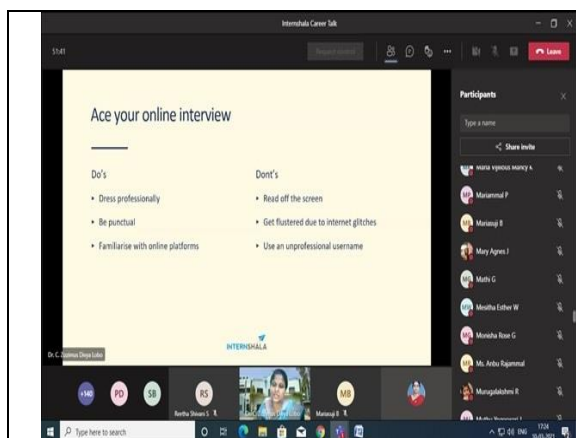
Internshala Career Talk

51:41

Request control

Leave

Ace your online interview

Do's

• Dress professionally

• Be punctual

• Familiarise with online platforms

Dont's

• Read off the screen

• Get flustered due to internet glitches

• Use an unprofessional username

INTERNSHALA

Dr. C. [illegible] Divya Lobo

Participants

Type a name

Share invite

Maria Vijilous Mancy A

MP Mariammal P

MB Mariasuji B

Mary Agnes J

MG Mathi G

MW Mesitha Esther W

MG Monesha Rose G

MR Ms. Anbu Rajammal

Murugalakshmi R

Muthu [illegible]

+140 PD SB RS MB

Reetha Shivani S

Mariasuji B

Type here to search

1724

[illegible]-2021

ENG